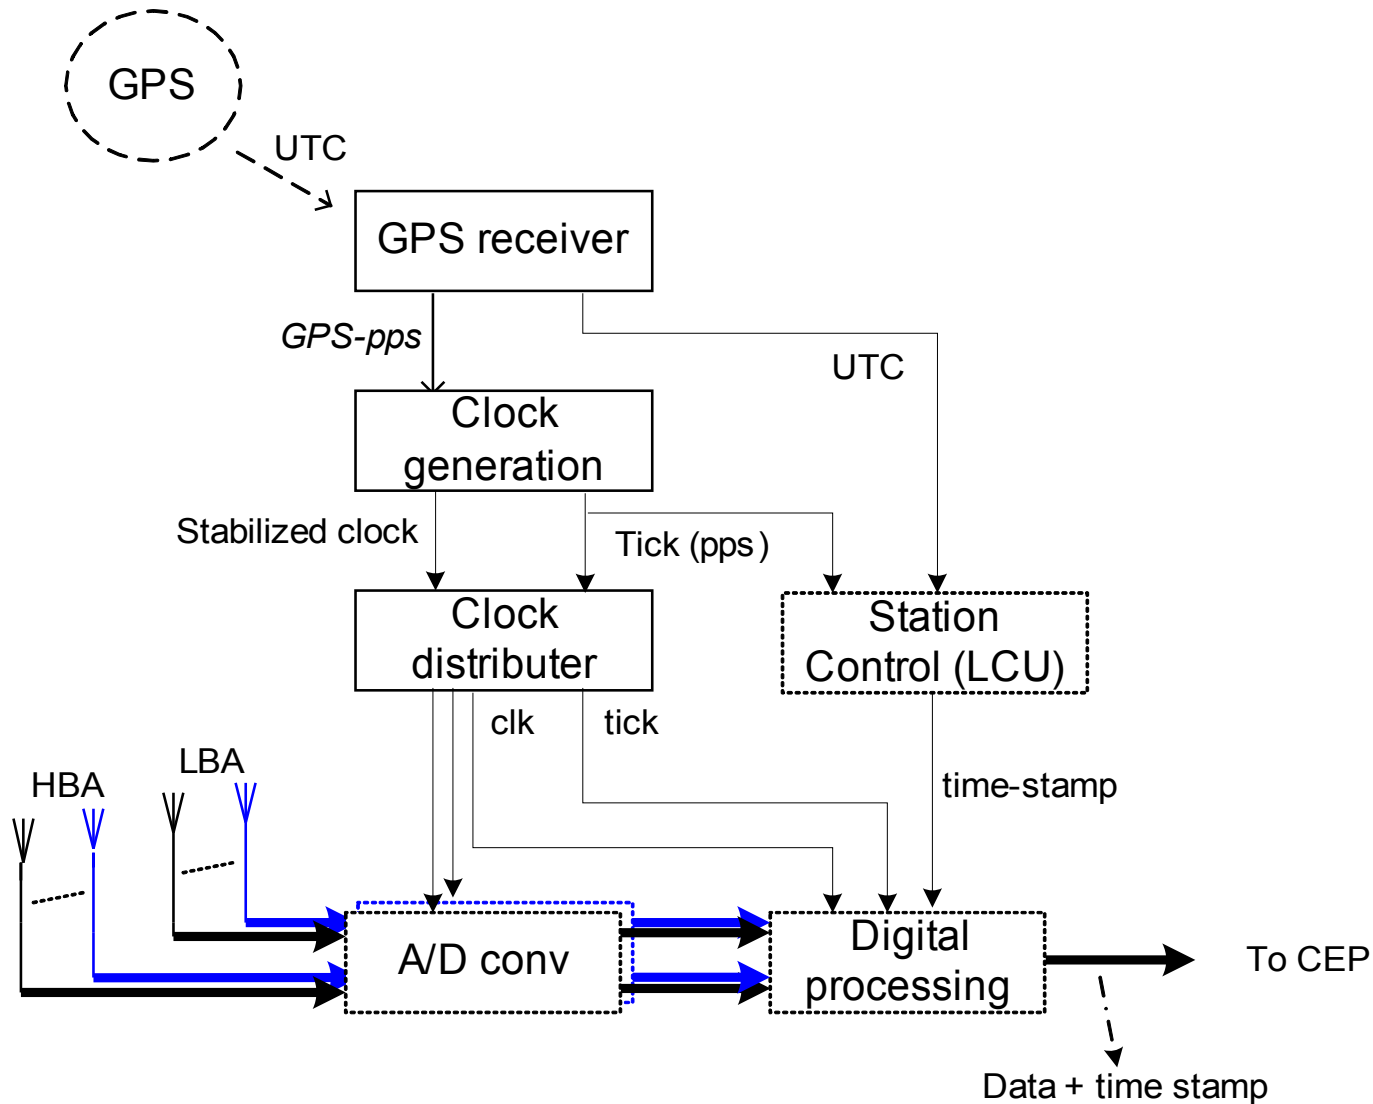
GPS

UTC

GPS receiver

GPS-pps

UTC

Clock generation

Stabilized clock

Tick (pps)

Clock distributer

Station Control (LCU)

clk

tick

HBA

LBA

time-stamp

A/D conv

Digital processing

To CEP

Data + time stamp